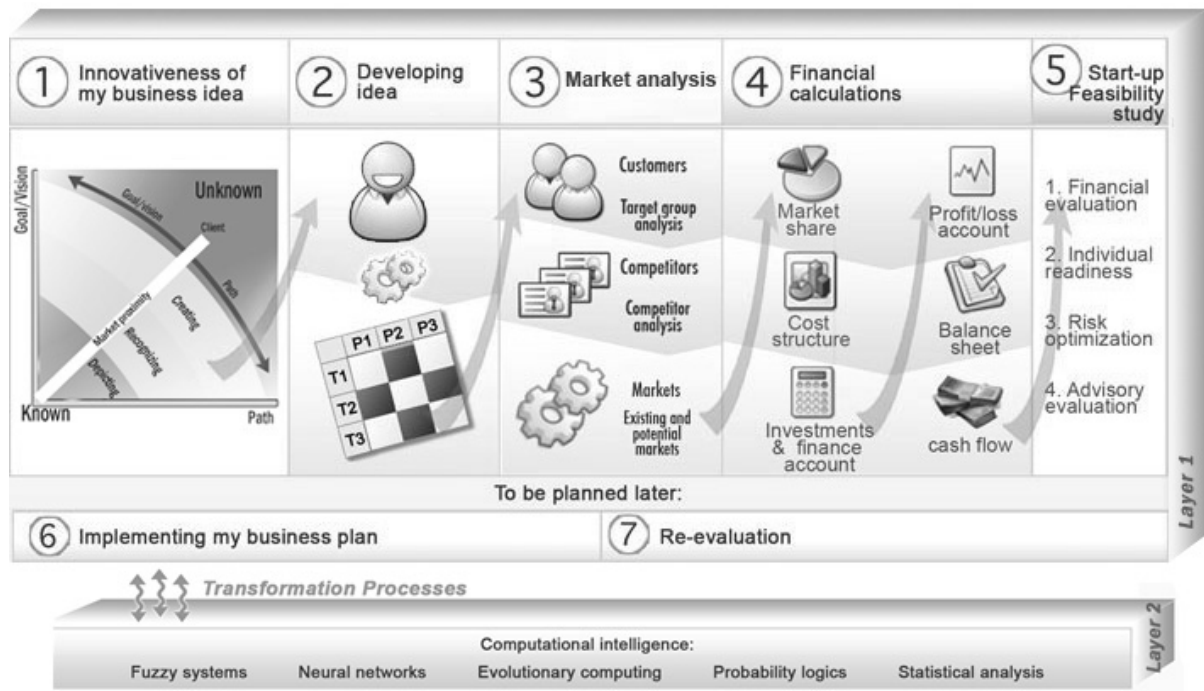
1 Innovativeness of my business idea

2 Developing idea

3 Market analysis

4 Financial calculations

5 Start-up Feasibility study

Goal/Vision

Unknown

Goal/vision

Client

Path

Market proximity

Creating

Recognizing

Depicting

Known

Path

| | P1 | P2 | P3 |
|---|---|---|---|
| T1 | | | |
| T2 | | | |
| T3 | | | |

Customers

Target group analysis

Competitors

Competitor analysis

Markets

Existing and potential markets

Market share

Cost structure

Investments & finance account

Profit/loss account

Balance sheet

cash flow

1. Financial evaluation

2. Individual readiness

3. Risk optimization

4. Advisory evaluation

To be planned later:

6 Implementing my business plan

7 Re-evaluation

Layer 1

Transformation Processes

Computational intelligence:

Fuzzy systems Neural networks Evolutionary computing Probability logics Statistical analysis

Layer 2